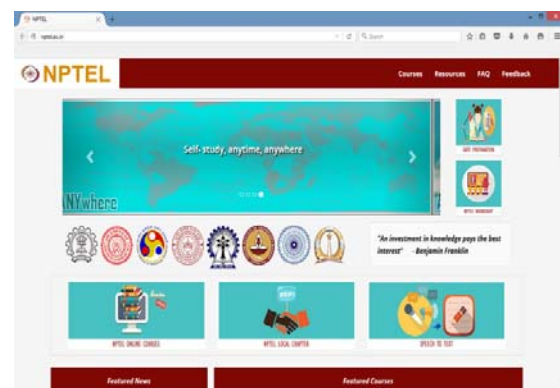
NPTEL
nptel.ac.in
Search
NPTEL
Courses Resources FAQ Feedback
Self-study, anytime, anywhere
NYwhere
GATE PREPARATION
NPTEL WORKSHOP
"An investment in knowledge pays the best interest" - Benjamin Franklin
NPTEL ONLINE COURSES
NPTEL LOCAL CHAPTER
SPEECH TO TEXT
Featured News
Featured Courses